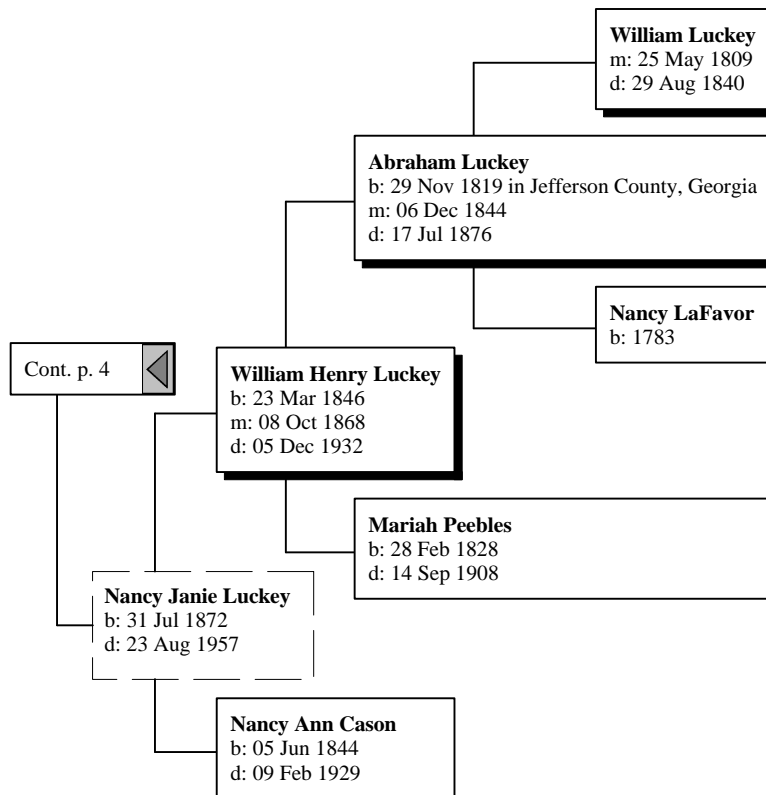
William Luckey
m: 25 May 1809
d: 29 Aug 1840

Abraham Luckey
b: 29 Nov 1819 in Jefferson County, Georgia
m: 06 Dec 1844
d: 17 Jul 1876

Nancy LaFavor
b: 1783

Cont. p. 4

William Henry Luckey
b: 23 Mar 1846
m: 08 Oct 1868
d: 05 Dec 1932

Mariah Peebles
b: 28 Feb 1828
d: 14 Sep 1908

Nancy Janie Luckey
b: 31 Jul 1872
d: 23 Aug 1957

Nancy Ann Cason
b: 05 Jun 1844
d: 09 Feb 1929